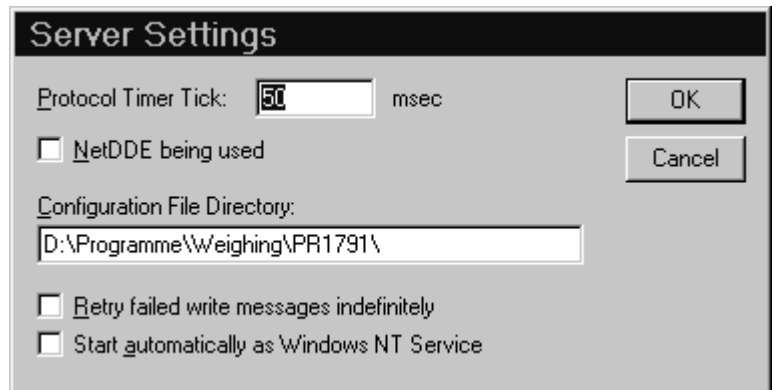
Server Settings

Protocol Timer Tick: 50 msec

OK

Cancel

NetDDE being used

Configuration File Directory:

D:\Programme\Weighing\PR1791\

Retry failed write messages indefinitely

Start automatically as Windows NT Service